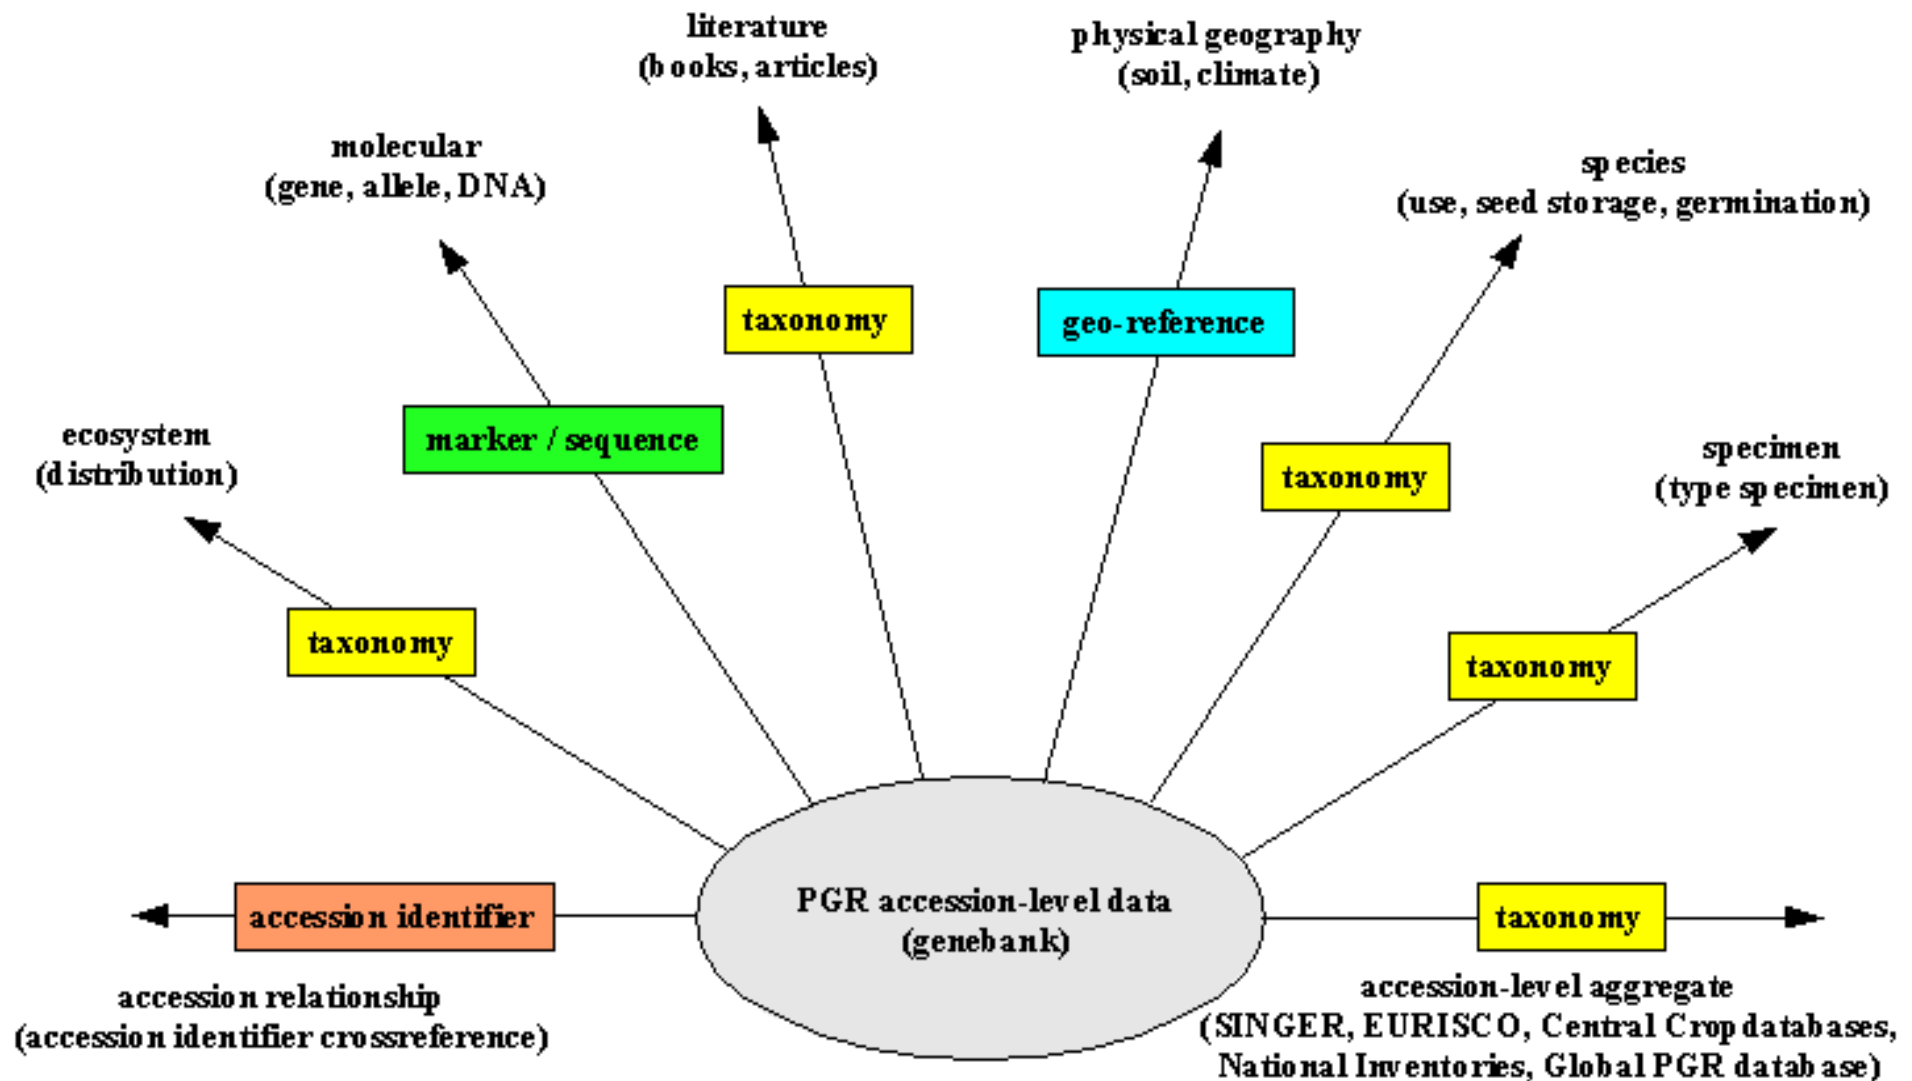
literature
(books, articles)

physical geography
(soil, climate)

molecular
(gene, allele, DNA)

species
(use, seed storage, germination)

taxonomy

geo-reference

marker / sequence

ecosystem
(distribution)

taxonomy

specimen
(type specimen)

taxonomy

taxonomy

accession identifier

PGR accession-level data
(genebank)

taxonomy

accession relationship
(accession identifier crossreference)

accession-level aggregate
(SINGER, EURISCO, Central Crop databases, National Inventories, Global PGR database)